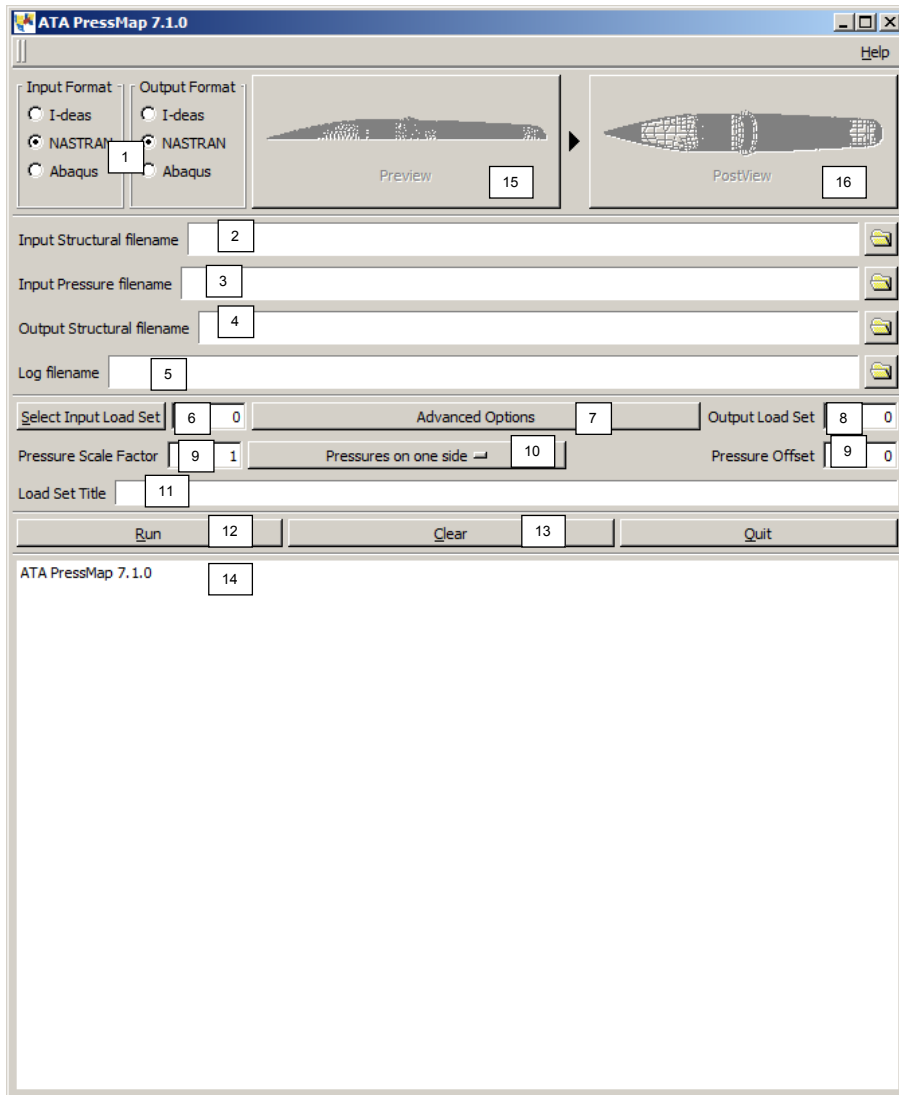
ATA PressMap 7.1.0

Help

Input Format
I-deas
NASTRAN
Abaqus

1

Output Format
I-deas
NASTRAN
Abaqus

Preview

15

PostView

16

Input Structural filename

2

Input Pressure filename

3

Output Structural filename

4

Log filename

5

Select Input Load Set

6

0

Advanced Options

7

Output Load Set

8

0

Pressure Scale Factor

9

1

Pressures on one side

10

Pressure Offset

9

0

Load Set Title

11

Run

12

Clear

13

Quit

ATA PressMap 7.1.0

14